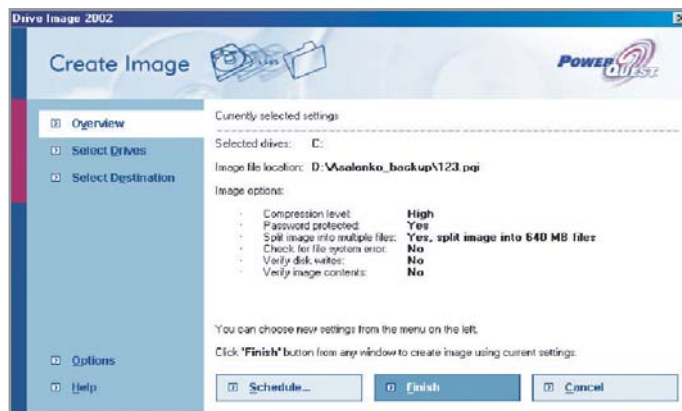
Drive Image 2002

Create Image

PowerQuest

Overview

Select Drives

Select Destination

Currently selected settings

Selected drives: C:

Image file location: D:\Asolenko_backup\123.pqi

Image options:

| | |
|---|---|
| Compression level: | High |
| Password protected: | Yes |
| Split image into multiple files: | Yes, split image into 640 MB files |
| Check for file system error: | No |
| Verify disk writes: | No |
| Verify image contents: | No |

You can choose new settings from the menu on the left.

Click 'Finish' button from any window to create image using current settings.

Options

Help

Schedule...

Finish

Cancel